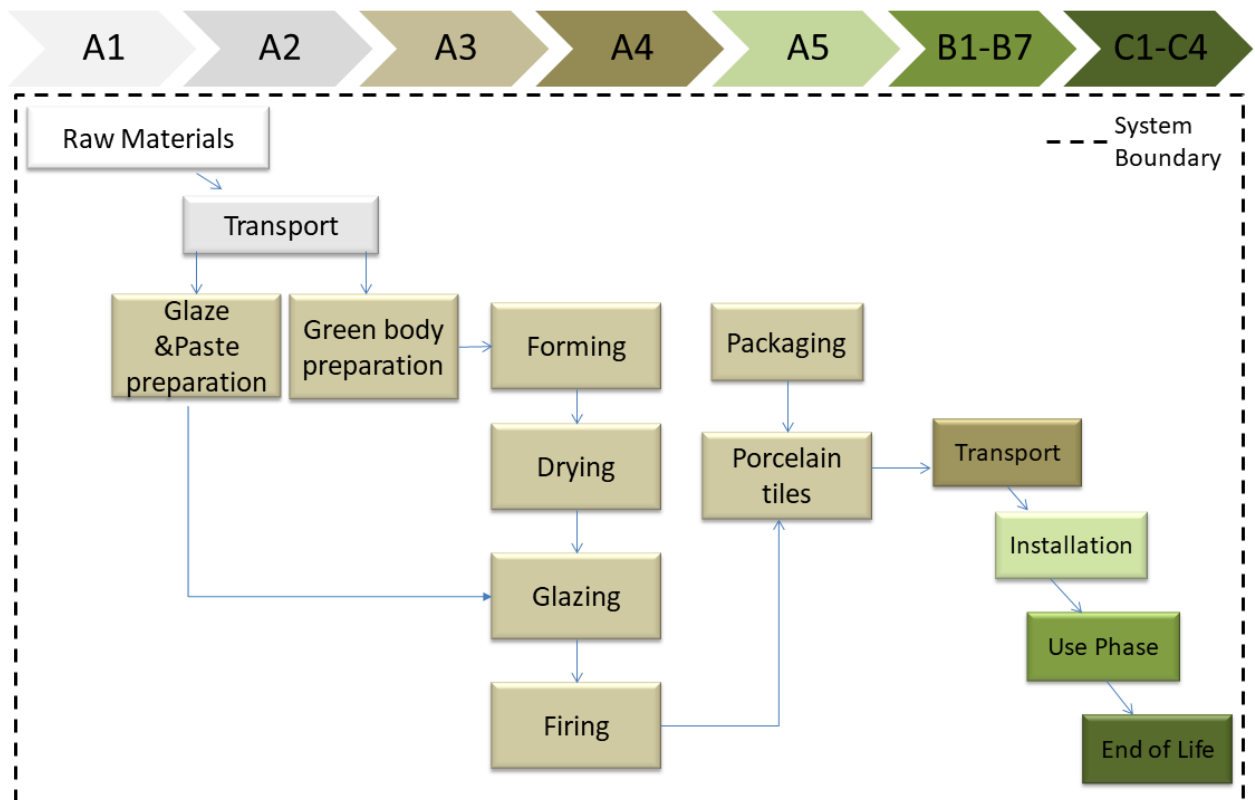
A1
A2
A3
A4
A5
B1-B7
C1-C4

Raw Materials

System Boundary

Transport

Glaze &Paste preparation

Green body preparation

Forming

Packaging

Drying

Porcelain tiles

Transport

Installation

Glazing

Use Phase

Firing

End of Life